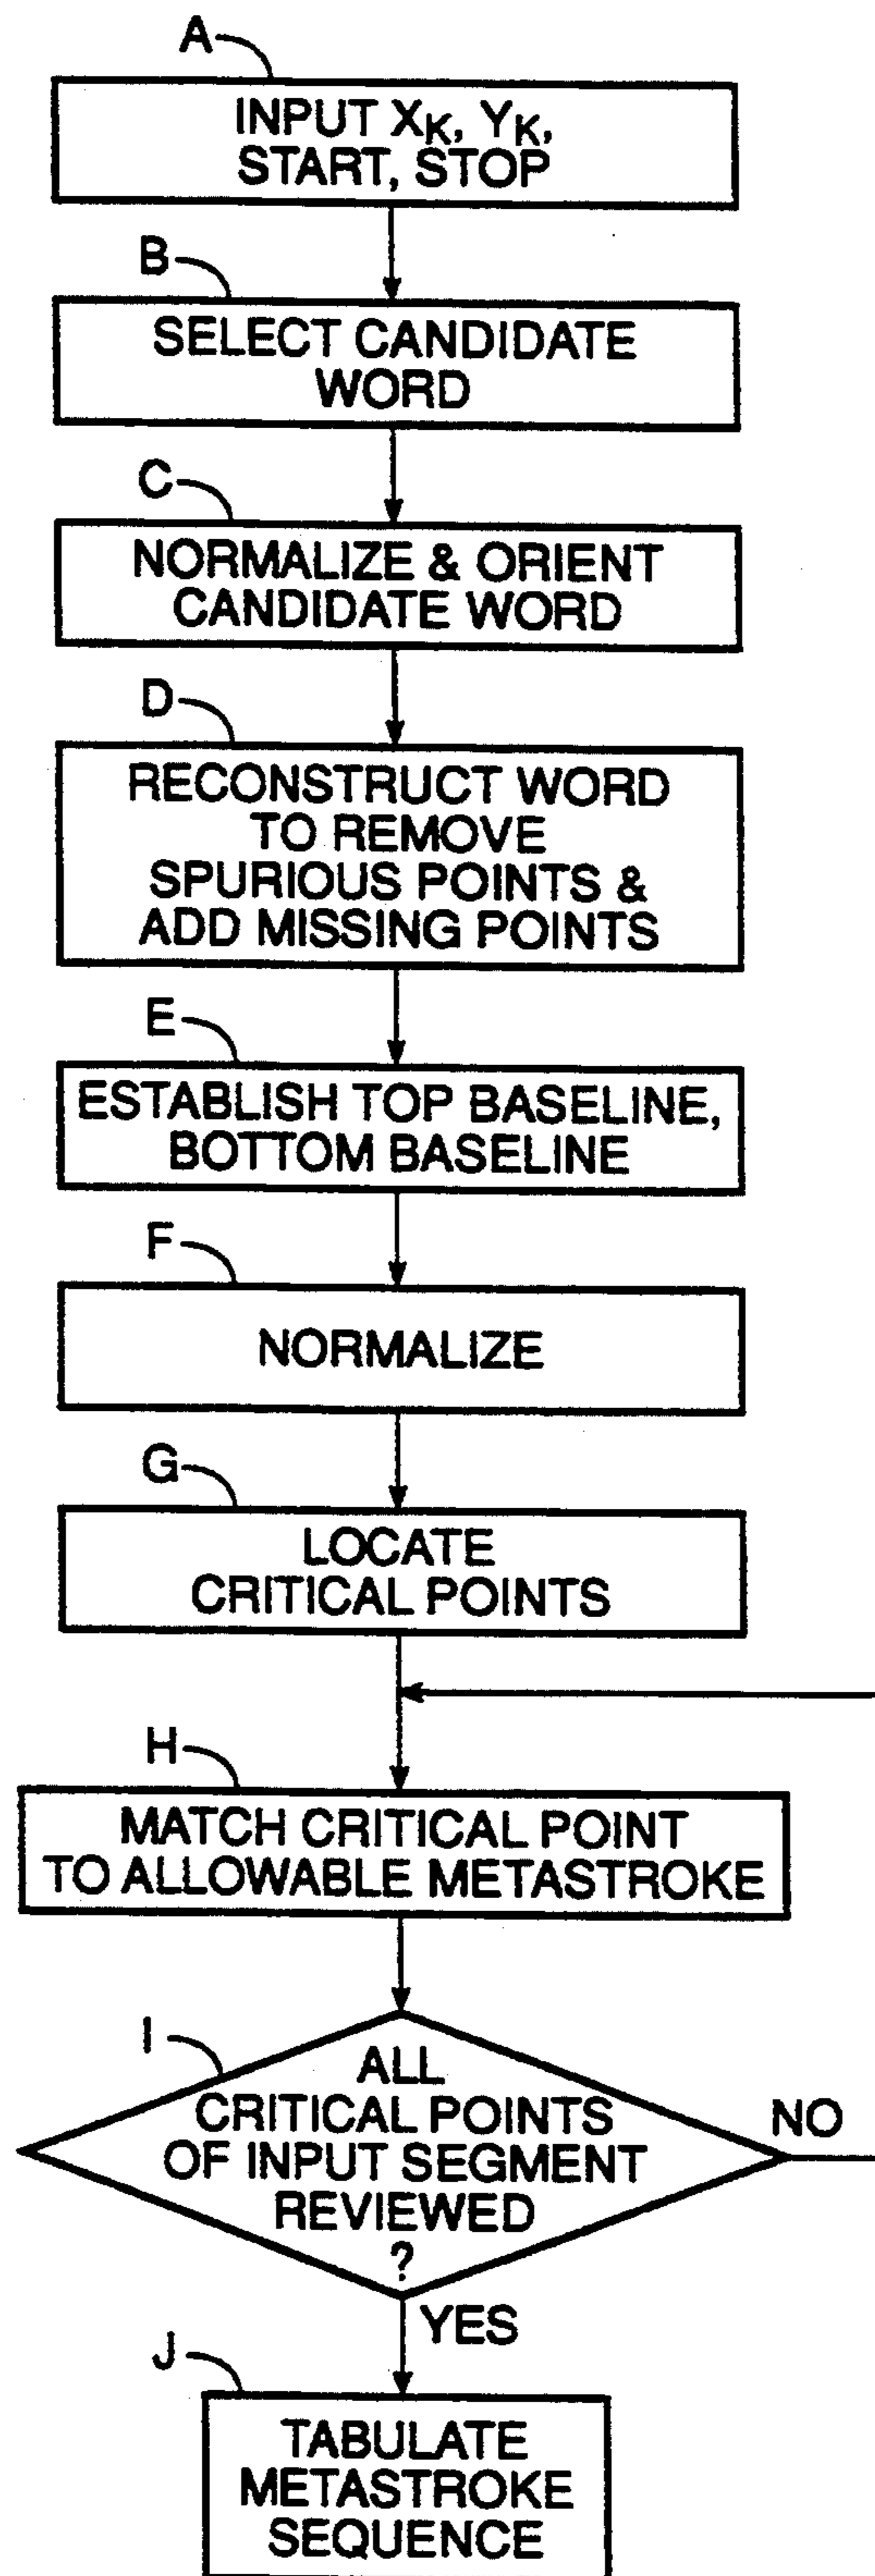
A
INPUT $X_K$, $Y_K$, START, STOP

B
SELECT CANDIDATE WORD

C
NORMALIZE & ORIENT CANDIDATE WORD

D
RECONSTRUCT WORD TO REMOVE SPURIOUS POINTS & ADD MISSING POINTS

E
ESTABLISH TOP BASELINE, BOTTOM BASELINE

F
NORMALIZE

G
LOCATE CRITICAL POINTS

H
MATCH CRITICAL POINT TO ALLOWABLE METASTROKE

I
ALL CRITICAL POINTS OF INPUT SEGMENT REVIEWED ?

NO

YES

J
TABULATE METASTROKE SEQUENCE